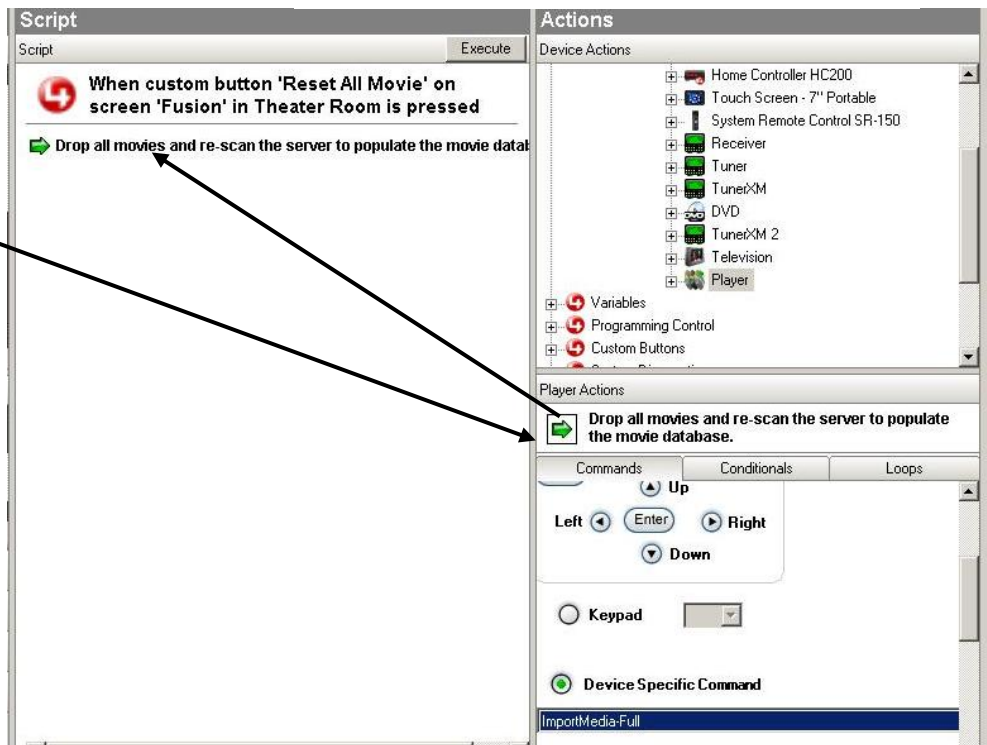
Script

Script

Execute

When custom button 'Reset All Movie' on screen 'Fusion' in Theater Room is pressed

Drop all movies and re-scan the server to populate the movie datab

Actions

Device Actions

Home Controller HC200

Touch Screen - 7" Portable

System Remote Control SR-150

Receiver

Tuner

TunerXM

DVD

TunerXM 2

Television

Player

Variables

Programming Control

Custom Buttons

Player Actions

Drop all movies and re-scan the server to populate the movie database.

Commands

Conditionals

Loops

Up

Left

Enter

Right

Down

Keypad

Device Specific Command

ImportMedia-Full